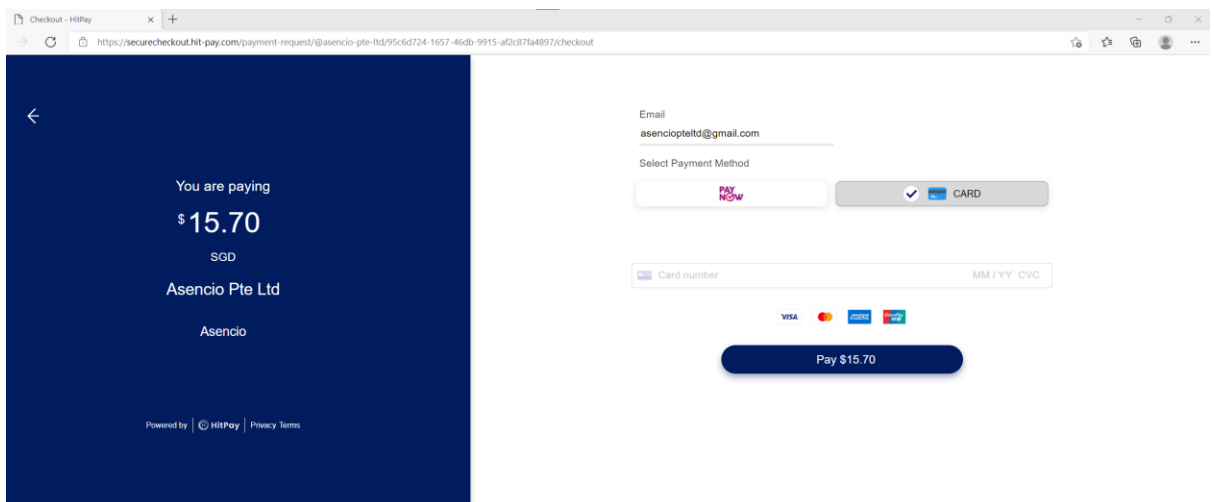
Checkout - HitPay

https://securecheckout.hit-pay.com/payment-request/@asencio-pte-ltd/95c6d724-1657-46db-9915-af2c87fa4897/checkout

You are paying

$15.70

SGD

Asencio Pte Ltd

Asencio

Powered by | HitPay | Privacy Terms

Email

asencioopteltd@gmail.com

Select Payment Method

PAY NOW

CARD

Card number

MM / YY CVC

VISA

Pay $15.70